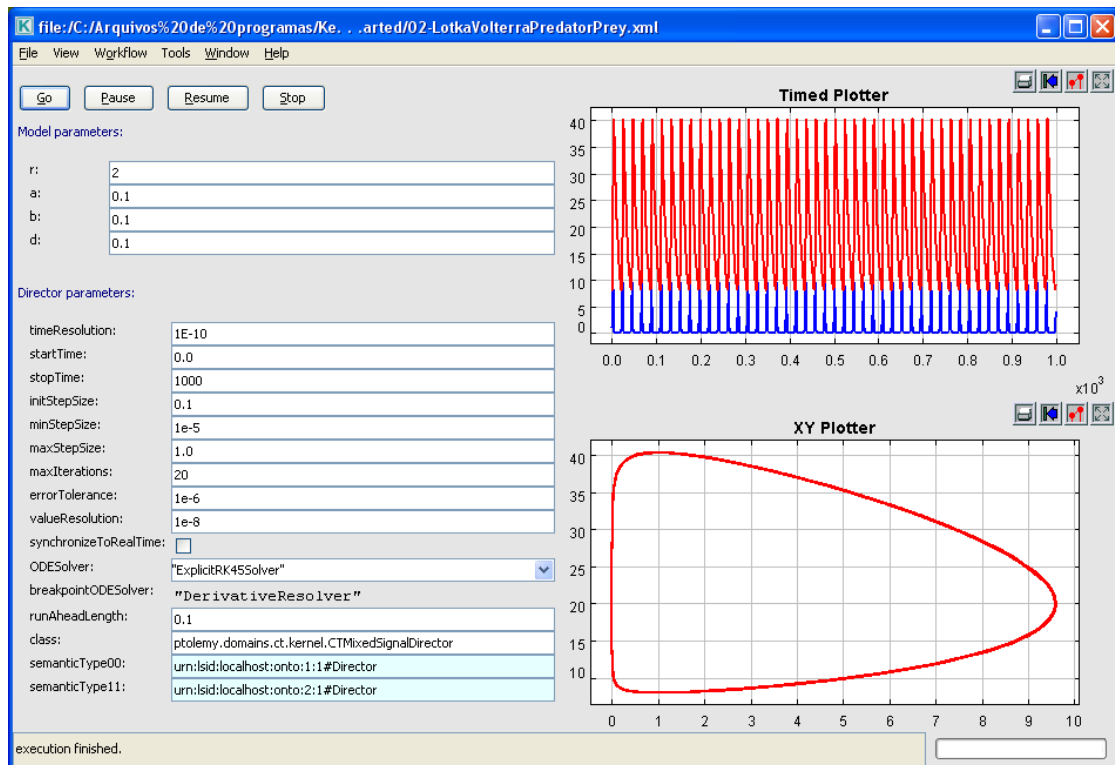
file:/C:/Arquivos%20de%20programas/Ke. . .arted/02-LotkaVolterraPredatorPrey.xml

File View Workflow Tools Window Help

Go Pause Resume Stop

Model parameters:

r: 2
a: 0.1
b: 0.1
d: 0.1

Director parameters:

timeResolution: 1E-10
startTime: 0.0
stopTime: 1000
initStepSize: 0.1
minStepSize: 1e-5
maxStepSize: 1.0
maxIterations: 20
errorTolerance: 1e-6
valueResolution: 1e-8
synchronizeToRealTime:
ODESolver: "ExplicitRK45Solver"
breakpointODESolver: "DerivativeResolver"
runAheadLength: 0.1
class: ptolemy.domains.ct.kernel.CTMixedSignalDirector
semanticType00: urn:lsid:localhost:onto:1:1#Director
semanticType11: urn:lsid:localhost:onto:2:1#Director

Timed Plotter

40 35 30 25 20 15 10 5 0

0.0 0.1 0.2 0.3 0.4 0.5 0.6 0.7 0.8 0.9 1.0

$x10^3$

XY Plotter

40 35 30 25 20 15 10

0 1 2 3 4 5 6 7 8 9 10

execution finished.